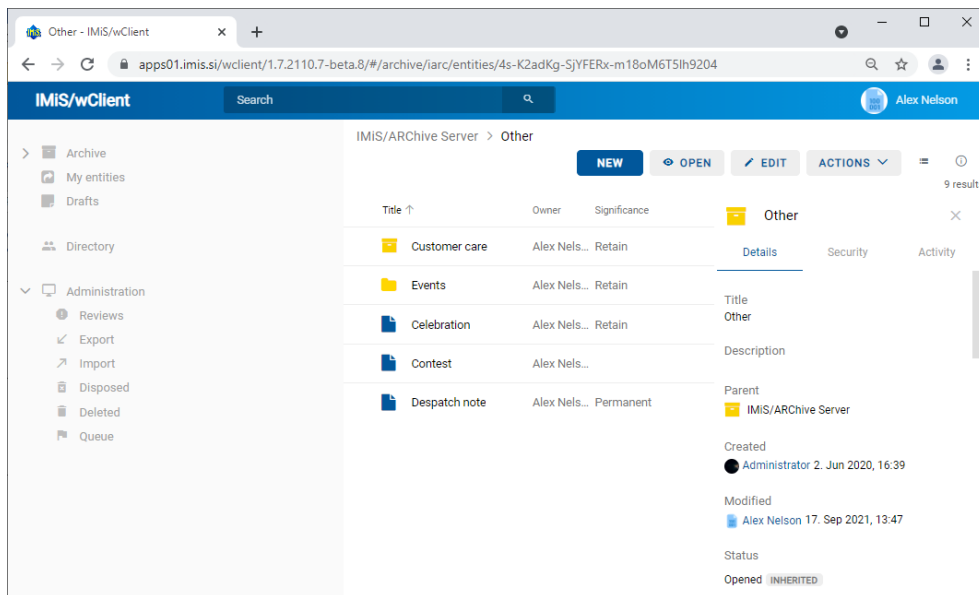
Other - IMiS/wClient ×
+
apps01.imis.si/wclient/1.7.2110.7-beta.8/#/archive/iarc/entities/4s-K2adKg-SjYFERx-m18oM6T5Ih9204
IMiS/wClient
Search
Alex Nelson
Archive
My entities
Drafts
Directory
Administration
Reviews
Export
Import
Disposed
Deleted
Queue
IMiS/ARChive Server > Other
NEW
OPEN
EDIT
ACTIONS
9 result

| Title ↑ | Owner | Significance |
|---|---|---|
| Customer care | Alex Nels... | Retain |
| Events | Alex Nels... | Retain |
| Celebration | Alex Nels... | Retain |
| Contest | Alex Nels... | |
| Despatch note | Alex Nels... | Permanent |

Other
Details
Security
Activity
Title
Other
Description
Parent
IMiS/ARChive Server
Created
Administrator 2. Jun 2020, 16:39
Modified
Alex Nelson 17. Sep 2021, 13:47
Status
Opened INHERITED